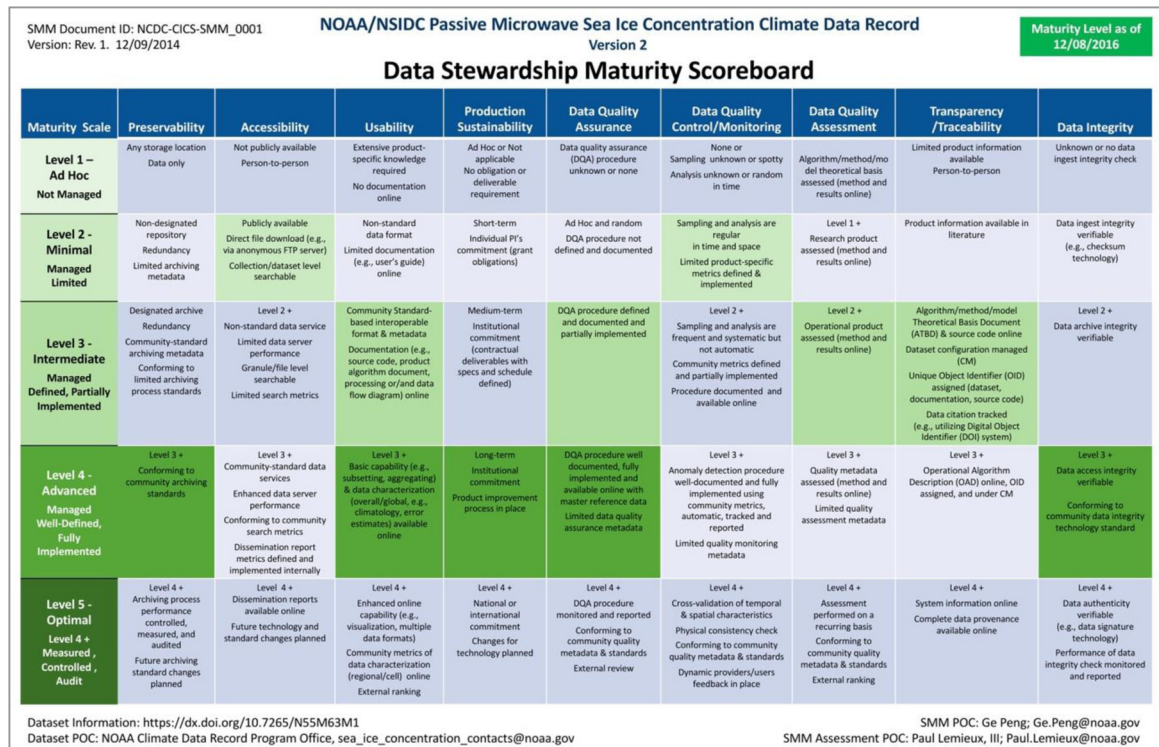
SMM Document ID: NCDC-CICS-SMM_0001
Version: Rev. 1. 12/09/2014

NOAA/NSIDC Passive Microwave Sea Ice Concentration Climate Data Record
Version 2

Maturity Level as of 12/08/2016

Data Stewardship Maturity Scoreboard

| Maturity Scale | Preservability | Accessibility | Usability | Production Sustainability | Data Quality Assurance | Data Quality Control/Monitoring | Data Quality Assessment | Transparency /Traceability | Data Integrity |
|---|---|---|---|---|---|---|---|---|---|
| Level 1 – Ad Hoc Not Managed | Any storage location Data only | Not publicly available Person-to-person | Extensive product-specific knowledge required No documentation online | Ad Hoc or Not applicable No obligation or deliverable requirement | Data quality assurance (DQA) procedure unknown or none | None or Sampling unknown or spotty Analysis unknown or random in time | Algorithm/method/model theoretical basis assessed (method and results online) | Limited product information available Person-to-person | Unknown or no data ingest integrity check |
| Level 2 - Minimal Managed Limited | Non-designated repository Redundancy Limited archiving metadata | Publicly available Direct file download (e.g., via anonymous FTP server) Collection/dataset level searchable | Non-standard data format Limited documentation (e.g., user's guide) online | Short-term Individual PI's commitment (grant obligations) | Ad Hoc and random DQA procedure not defined and documented | Sampling and analysis are regular in time and space Limited product-specific metrics defined & implemented | Level 1 + Research product assessed (method and results online) | Product information available in literature | Data ingest integrity verifiable (e.g., checksum technology) |
| Level 3 - Intermediate Managed Defined, Partially Implemented | Designated archive Redundancy Community-standard archiving metadata Conforming to limited archiving process standards | Level 2 + Non-standard data service Limited data server performance Granule/file level searchable Limited search metrics | Community Standard-based interoperable format & metadata Documentation (e.g., source code, product algorithm document, processing or/and data flow diagram) online | Medium-term Institutional commitment (contractual deliverables with specs and schedule defined) | DQA procedure defined and documented and partially implemented | Level 2 + Sampling and analysis are frequent and systematic but not automatic Community metrics defined and partially implemented Procedure documented and available online | Level 2 + Operational product assessed (method and results online) | Algorithm/method/model Theoretical Basis Document (ATBD) & source code online Dataset configuration managed (CM) Unique Object Identifier (OID) assigned (dataset, documentation, source code) Data citation tracked (e.g., utilizing Digital Object Identifier (DOI) system) | Level 2 + Data archive integrity verifiable |
| Level 4 - Advanced Managed Well-Defined, Fully Implemented | Level 3 + Conforming to community archiving standards | Level 3 + Community-standard data services Enhanced data server performance Conforming to community search metrics Dissemination report metrics defined and implemented internally | Level 3 + Basic capability (e.g., subsetting, aggregating) & data characterization (overall/global, e.g., climatology, error estimates) available online | Long-term Institutional commitment Product improvement process in place | DQA procedure well documented, fully implemented and available online with master reference data Limited data quality assurance metadata | Level 3 + Anomaly detection procedure well-documented and fully implemented using community metrics, automatic, tracked and reported Limited quality monitoring metadata | Level 3 + Quality metadata assessed (method and results online) Limited quality assessment metadata | Level 3 + Operational Algorithm Description (OAD) online, OID assigned, and under CM | Level 3 + Data access integrity verifiable Conforming to community data integrity technology standard |
| Level 5 - Optimal Level 4 + Measured , Controlled , Audit | Level 4 + Archiving process performance controlled, measured, and audited Future archiving standard changes planned | Level 4 + Dissemination reports available online Future technology and standard changes planned | Level 4 + Enhanced online capability (e.g., visualization, multiple data formats) Community metrics of data characterization (regional/cell) online External ranking | Level 4 + National or international commitment Changes for technology planned | Level 4 + DQA procedure monitored and reported Conforming to community quality metadata & standards External review | Level 4 + Cross-validation of temporal & spatial characteristics Physical consistency check Conforming to community quality metadata & standards Dynamic providers/users feedback in place | Level 4 + Assessment performed on a recurring basis Conforming to community quality metadata & standards External ranking | Level 4 + System information online Complete data provenance available online | Level 4 + Data authenticity verifiable (e.g., data signature technology) Performance of data integrity check monitored and reported |

Dataset Information: https://dx.doi.org/10.7265/N55M63M1
Dataset POC: NOAA Climate Data Record Program Office, sea_ice_concentration_contacts@noaa.gov

SMM POC: Ge Peng; Ge.Peng@noaa.gov
SMM Assessment POC: Paul Lemieux, III; Paul.Lemieux@noaa.gov